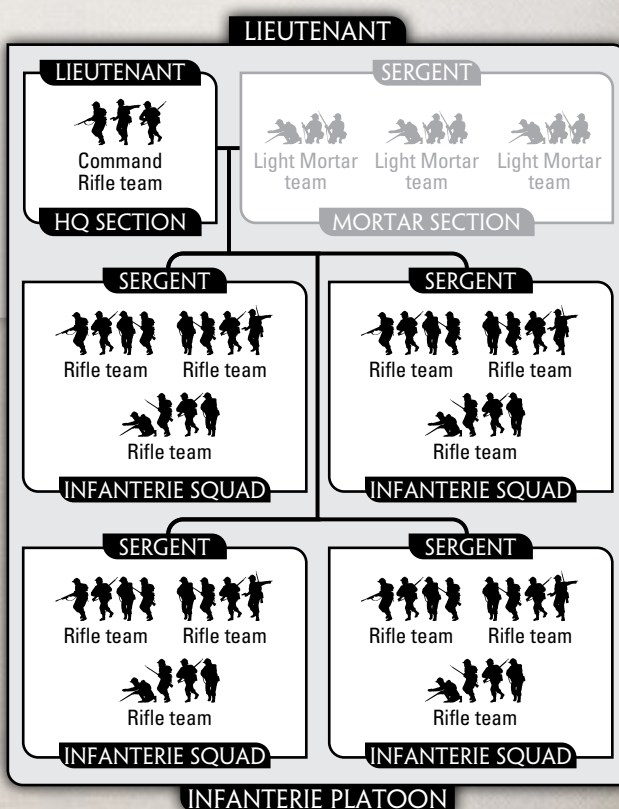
LIEUTENANT

LIEUTENANT

Command Rifle team

HQ SECTION

SERGENT

Light Mortar team

Light Mortar team

Light Mortar team

MORTAR SECTION

SERGENT

Rifle team

Rifle team

Rifle team

INFANTERIE SQUAD

SERGENT

Rifle team

Rifle team

Rifle team

INFANTERIE SQUAD

SERGENT

Rifle team

Rifle team

Rifle team

INFANTERIE SQUAD

SERGENT

Rifle team

Rifle team

Rifle team

INFANTERIE SQUAD

INFANTERIE PLATOON